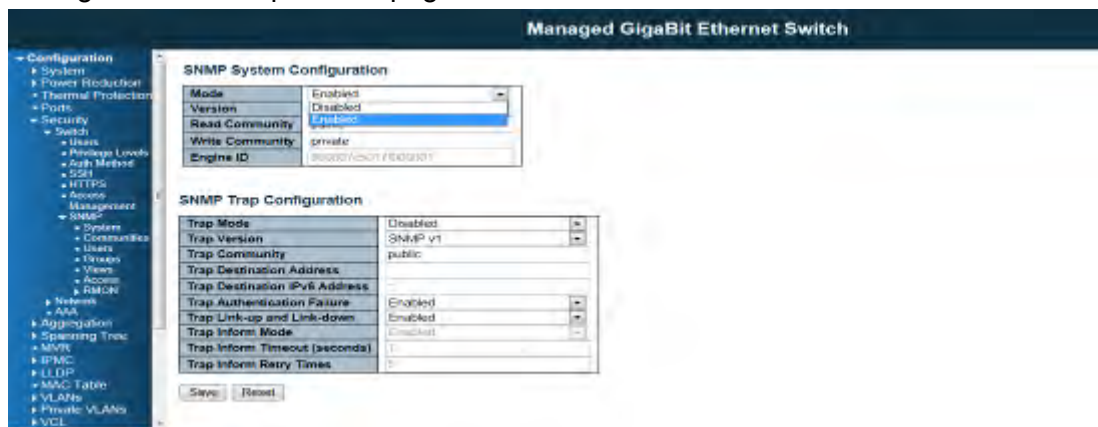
Managed GigaBit Ethernet Switch

Configuration
System
Power Reduction
Thermal Protection
Ports
Security
Switch
Users
Privilege Levels
Auth Method
SSH
HTTPS
Access Management
SNMP
System
Communities
Users
Groups
Views
Access
RMON
Network
AAA
Aggregation
Spanning Tree
MVR
IPMC
LLDP
MAC Table
VLANs
Private VLANs
VCL

SNMP System Configuration

| Mode | Enabled |
|---|---|
| Version | Disabled / Enabled |
| Read Community | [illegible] |
| Write Community | private |
| Engine ID | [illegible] |

SNMP Trap Configuration

| Trap Mode | Disabled |
|---|---|
| Trap Version | SNMP v1 |
| Trap Community | public |
| Trap Destination Address | |
| Trap Destination IPv6 Address | |
| Trap Authentication Failure | Enabled |
| Trap Link-up and Link-down | Enabled |
| Trap Inform Mode | Enabled |
| Trap Inform Timeout (seconds) | 1 |
| Trap Inform Retry Times | 5 |

Save Reset